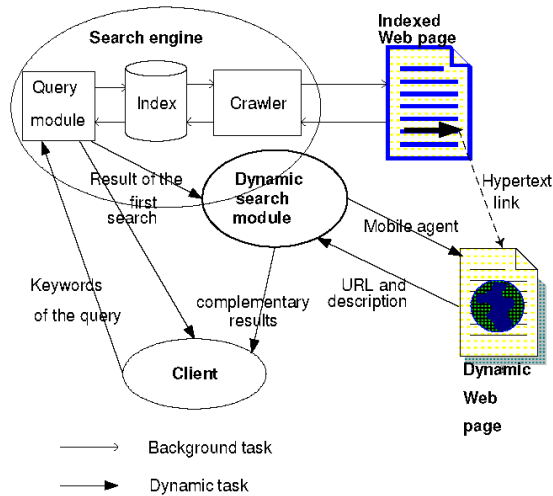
Search engine

Indexed Web page

Query module

Index

Crawler

Result of the first search

Dynamic search module

Hypertext link

Mobile agent

Keywords of the query

URL and description

complementary results

Client

Dynamic Web page

Background task

Dynamic task